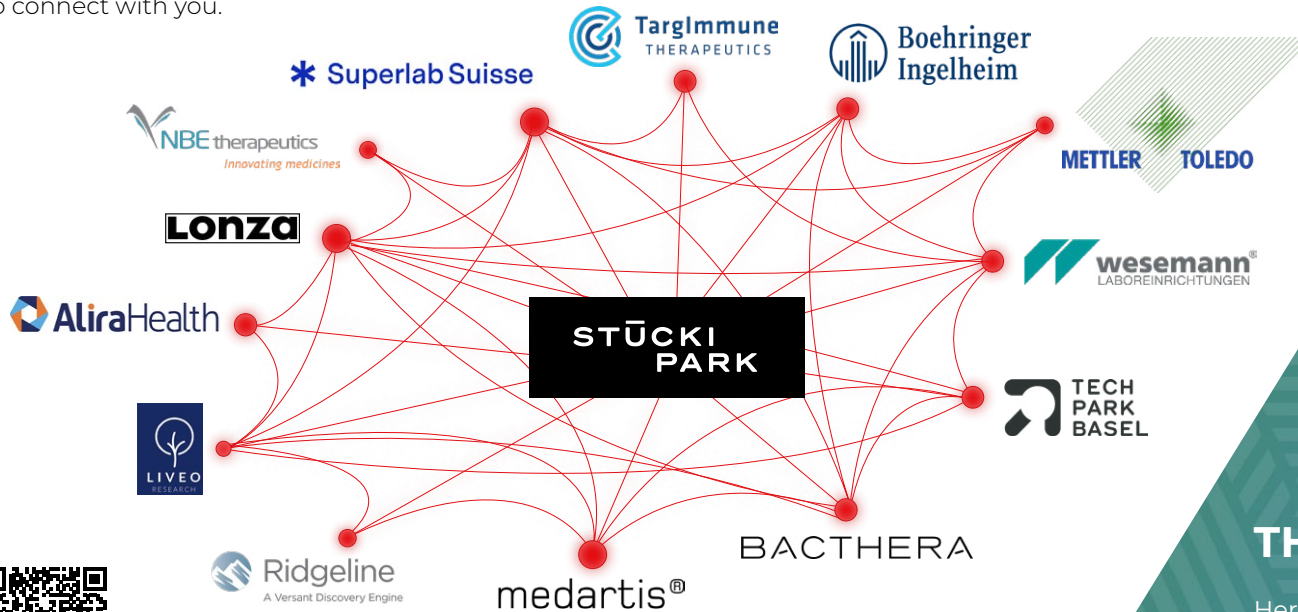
o connect with you.

TargImmune THERAPEUTICS

Boehringer Ingelheim

Superlab Suisse

NBE therapeutics Innovating medicines

METTLER TOLEDO

LONZA

wesemann® LABOREINRICHTUNGEN

AliraHealth

STŪCKI PARK

TECH PARK BASEL

LIVEO RESEARCH

BACTHERA

Ridgeline A Versant Discovery Engine

medartis®

TH

Her